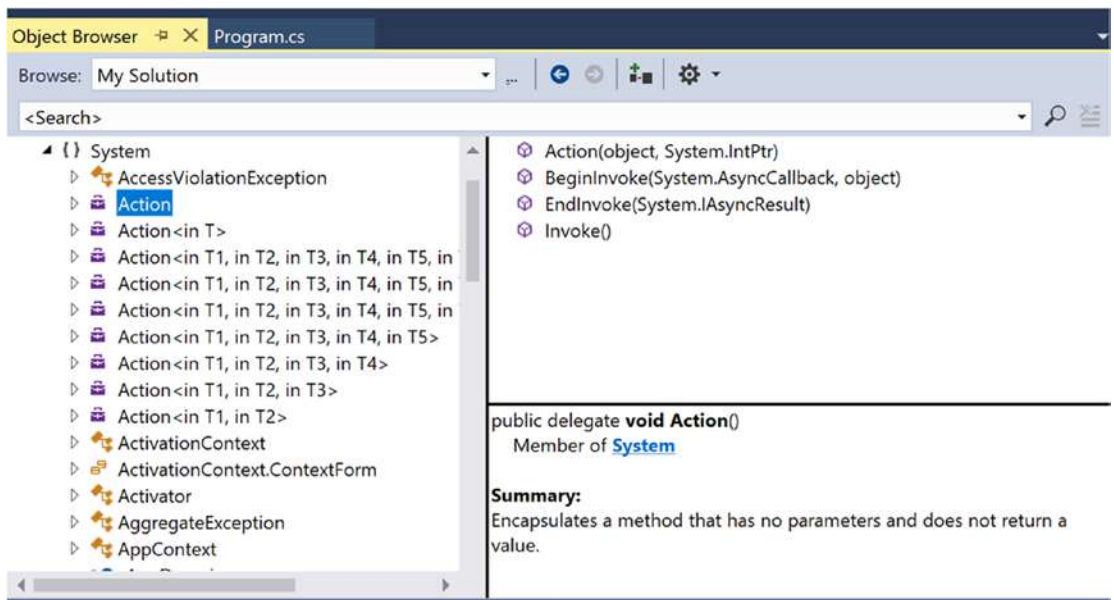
Object Browser Program.cs

Browse: My Solution

<Search>

{} System
AccessViolationException
Action
Action<in T>
Action<in T1, in T2, in T3, in T4, in T5, in
Action<in T1, in T2, in T3, in T4, in T5, in
Action<in T1, in T2, in T3, in T4, in T5, in
Action<in T1, in T2, in T3, in T4, in T5>
Action<in T1, in T2, in T3, in T4>
Action<in T1, in T2, in T3>
Action<in T1, in T2>
ActivationContext
ActivationContext.ContextForm
Activator
AggregateException
AppContext

Action(object, System.IntPtr)
BeginInvoke(System.AsyncCallback, object)
EndInvoke(System.IAsyncResult)
Invoke()

public delegate **void Action**()
Member of **System**

**Summary:**
Encapsulates a method that has no parameters and does not return a value.